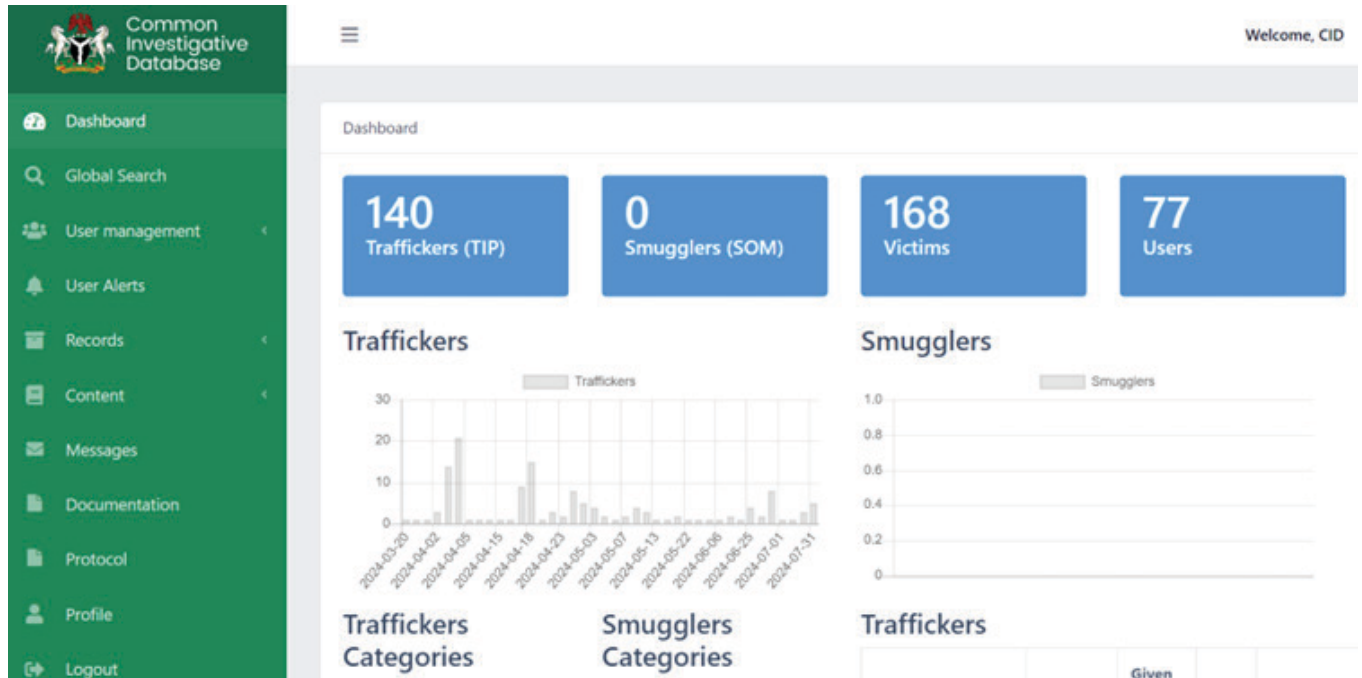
Common Investigative Database

Dashboard
Global Search
User management
User Alerts
Records
Content
Messages
Documentation
Protocol
Profile
Logout

Welcome, CID

Dashboard

140
Traffickers (TIP)

0
Smugglers (SOM)

168
Victims

77
Users

Traffickers

Traffickers

30
20
10
0

2024-03-20
2024-04-02
2024-04-05
2024-04-15
2024-04-18
2024-04-23
2024-05-03
2024-05-07
2024-05-13
2024-05-22
2024-06-06
2024-06-25
2024-07-01
2024-07-31

Smugglers

Smugglers

1.0
0.8
0.6
0.4
0.2
0

Traffickers Categories

Smugglers Categories

Traffickers

Given